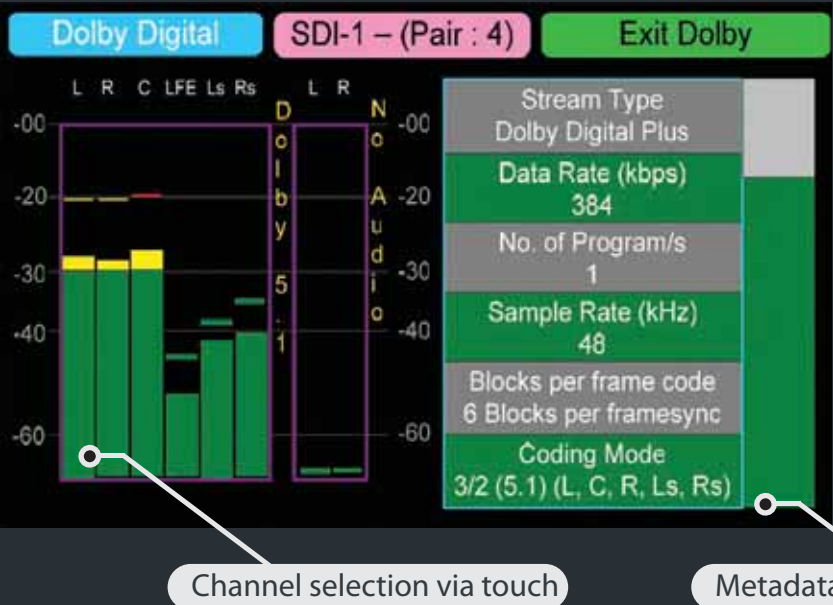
Dolby Digital | SDI-1 – (Pair : 4) | Exit Dolby

L R C LFE Ls Rs | L R

-00
-20
-30
-40
-60

Dolby 5.1

No Audio

-00
-20
-30
-40
-60

Stream Type
Dolby Digital Plus

Data Rate (kbps)
384

No. of Program/s
1

Sample Rate (kHz)
48

Blocks per frame code
6 Blocks per framesync

Coding Mode
3/2 (5.1) (L, C, R, Ls, Rs)

Channel selection via touch

Metadat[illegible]